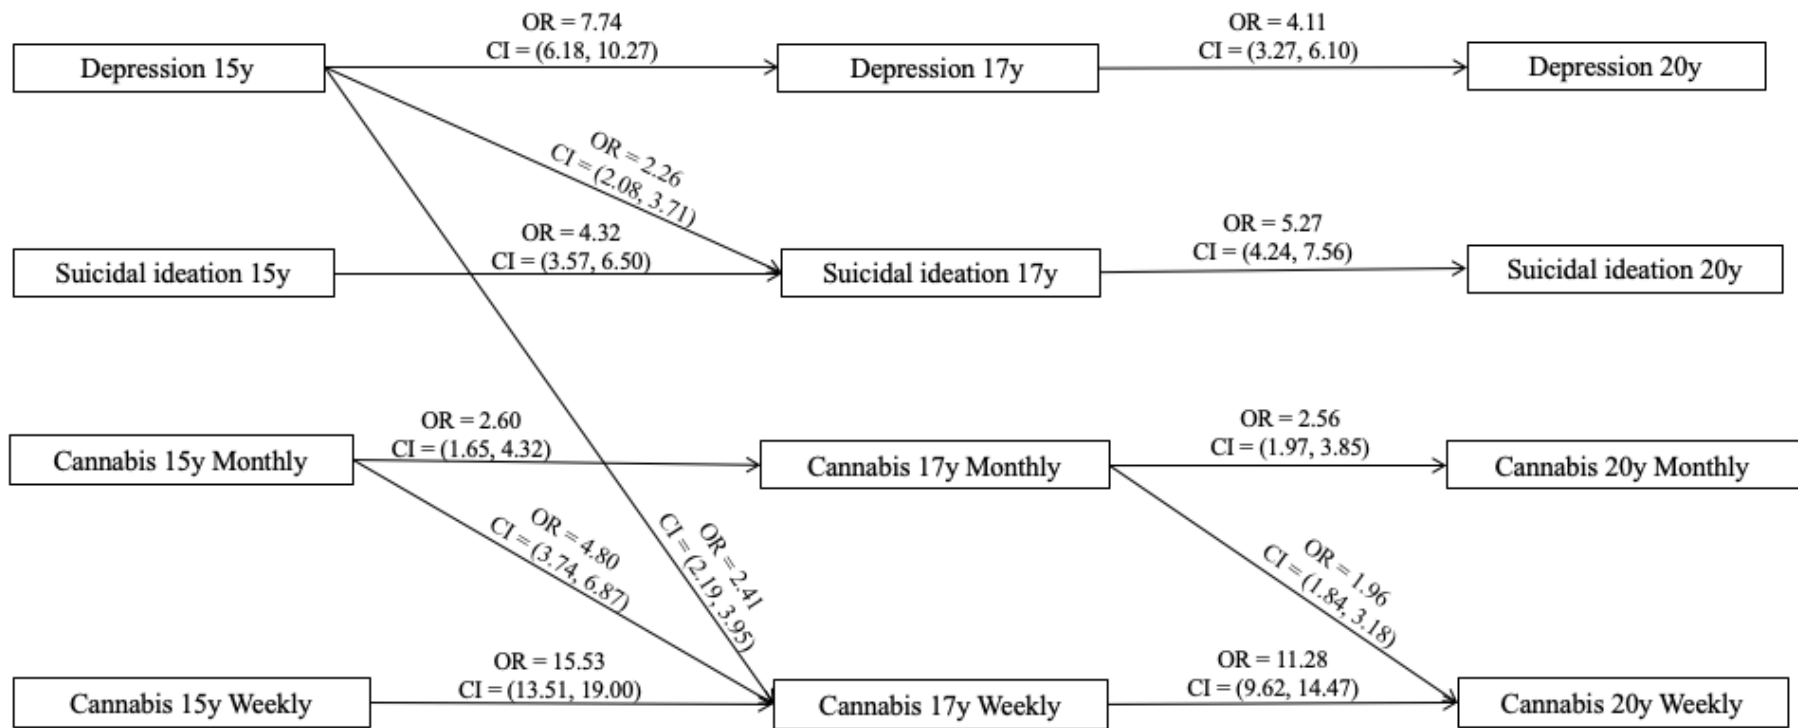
Depression 15y

OR = 7.74
CI = (6.18, 10.27)

Depression 17y

OR = 4.11
CI = (3.27, 6.10)

Depression 20y

OR = 2.26
CI = (2.08, 3.71)

Suicidal ideation 15y

OR = 4.32
CI = (3.57, 6.50)

Suicidal ideation 17y

OR = 5.27
CI = (4.24, 7.56)

Suicidal ideation 20y

Cannabis 15y Monthly

OR = 2.60
CI = (1.65, 4.32)

Cannabis 17y Monthly

OR = 2.56
CI = (1.97, 3.85)

Cannabis 20y Monthly

OR = 4.80
CI = (3.74, 6.87)

OR = 2.41
CI = (2.19, 3.95)

OR = 1.96
CI = (1.84, 3.18)

Cannabis 15y Weekly

OR = 15.53
CI = (13.51, 19.00)

Cannabis 17y Weekly

OR = 11.28
CI = (9.62, 14.47)

Cannabis 20y Weekly